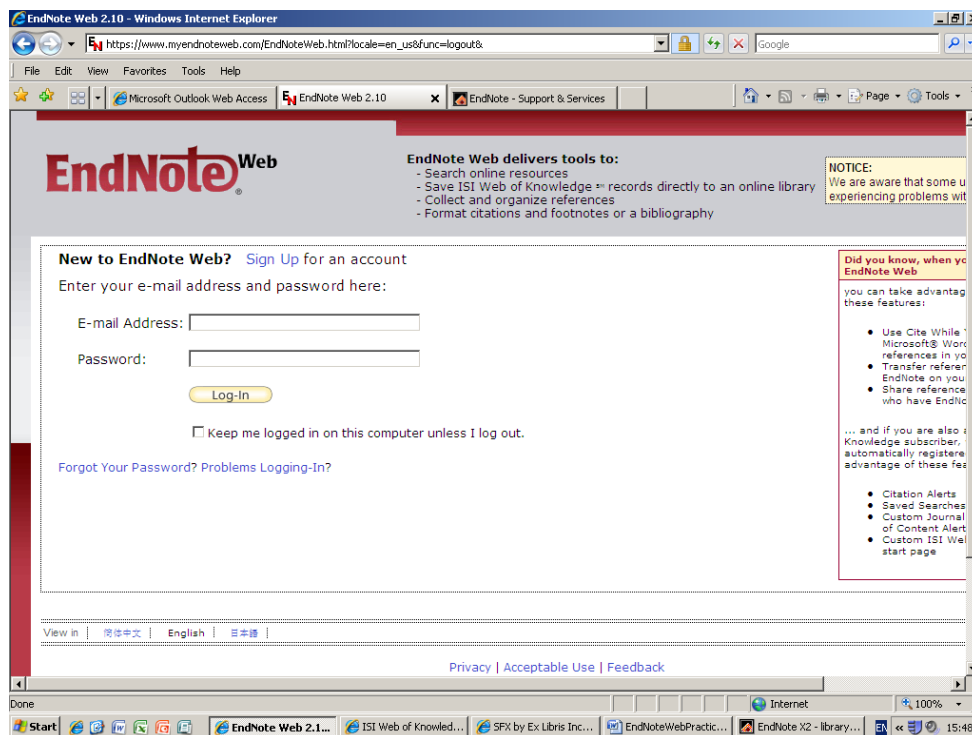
EndNote Web 2.10 - Windows Internet Explorer

https://www.myendnoteweb.com/EndNoteWeb.html?locale=en_us&func=logout&

Google

File Edit View Favorites Tools Help

Microsoft Outlook Web Access | EndNote Web 2.10 | EndNote - Support & Services

Page ▾ Tools ▾

EndNote Web

EndNote Web delivers tools to:
- Search online resources
- Save ISI Web of Knowledge SM records directly to an online library
- Collect and organize references
- Format citations and footnotes or a bibliography

NOTICE:
We are aware that some u
experiencing problems wit

New to EndNote Web? Sign Up for an account

Enter your e-mail address and password here:

E-mail Address:

Password:

Log-In

Keep me logged in on this computer unless I log out.

Forgot Your Password? Problems Logging-In?

Did you know, when yo
EndNote Web

you can take advantag
these features:

- Use Cite While Y
Microsoft® Word
references in yo
- Transfer referen
EndNote on you
- Share reference
who have EndNo

... and if you are also a
Knowledge subscriber,
automatically registere
advantage of these fea

- Citation Alerts
- Saved Searches
- Custom Journal
of Content Alert
- Custom ISI Wel
start page

View in | 简体中文 | English | 日本語 |

Privacy | Acceptable Use | Feedback

Done

Internet

100%

Start | EndNote Web 2.1... | ISI Web of Knowled... | SFX by Ex Libris Inc.... | EndNoteWebPractic... | EndNote X2 - library... | EN « 15:48